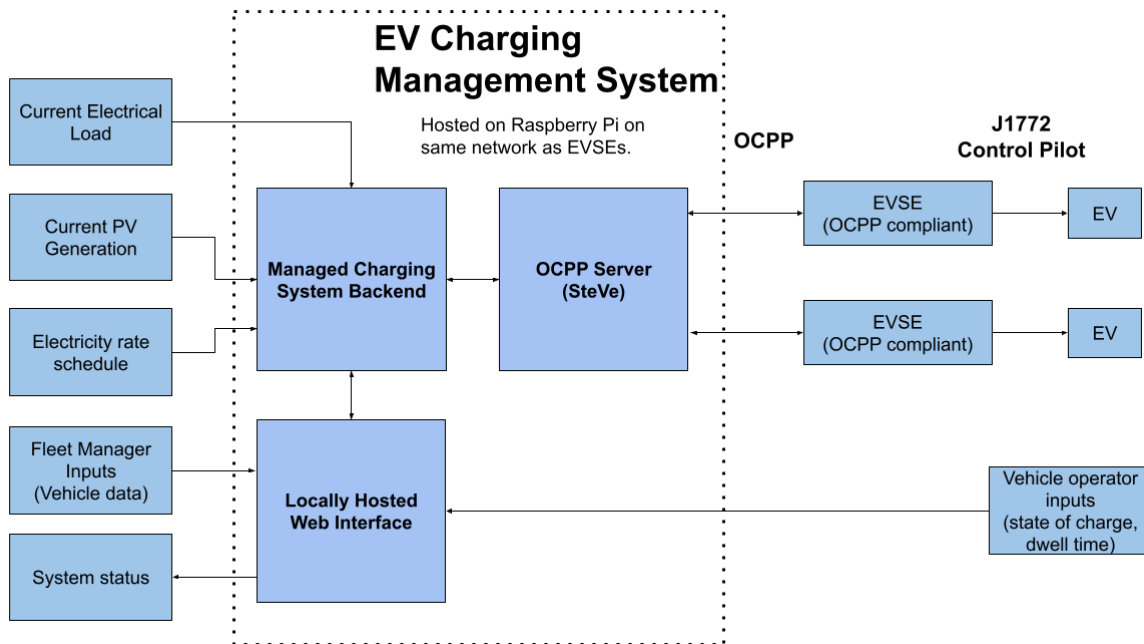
EV Charging Management System

Hosted on Raspberry Pi on same network as EVSEs.

OCPP

J1772 Control Pilot

Current Electrical Load

Current PV Generation

Electricity rate schedule

Fleet Manager Inputs (Vehicle data)

System status

Managed Charging System Backend

OCPP Server (SteVe)

Locally Hosted Web Interface

EVSE (OCPP compliant)

EVSE (OCPP compliant)

EV

EV

Vehicle operator inputs (state of charge, dwell time)